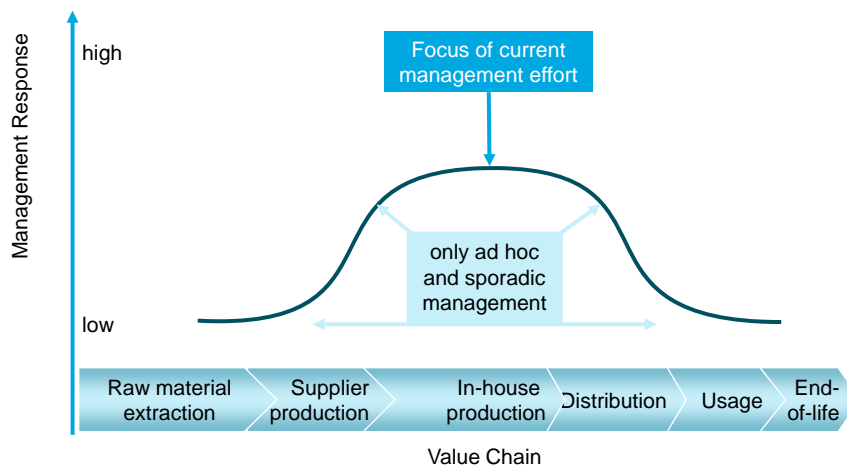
Management Response

high

Focus of current management effort

only ad hoc and sporadic management

low

Raw material extraction
Supplier production
In-house production
Distribution
Usage
End-of-life

Value Chain